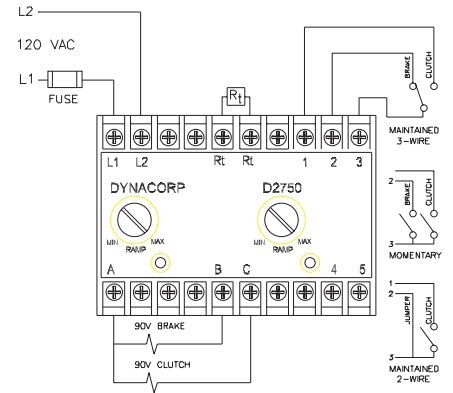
L2

120 VAC

L1

FUSE

$R_t$

L1 L2 Rt Rt 1 2 3

BRAKE CLUTCH

MAINTAINED 3-WIRE

DYNACORP

D2750

MIN RAMP MAX

MIN RAMP MAX

A B C 4 5

2 BRAKE CLUTCH 3

MOMENTARY

1 2 JUMPER CLUTCH 3

MAINTAINED 2-WIRE

90V BRAKE

90V CLUTCH